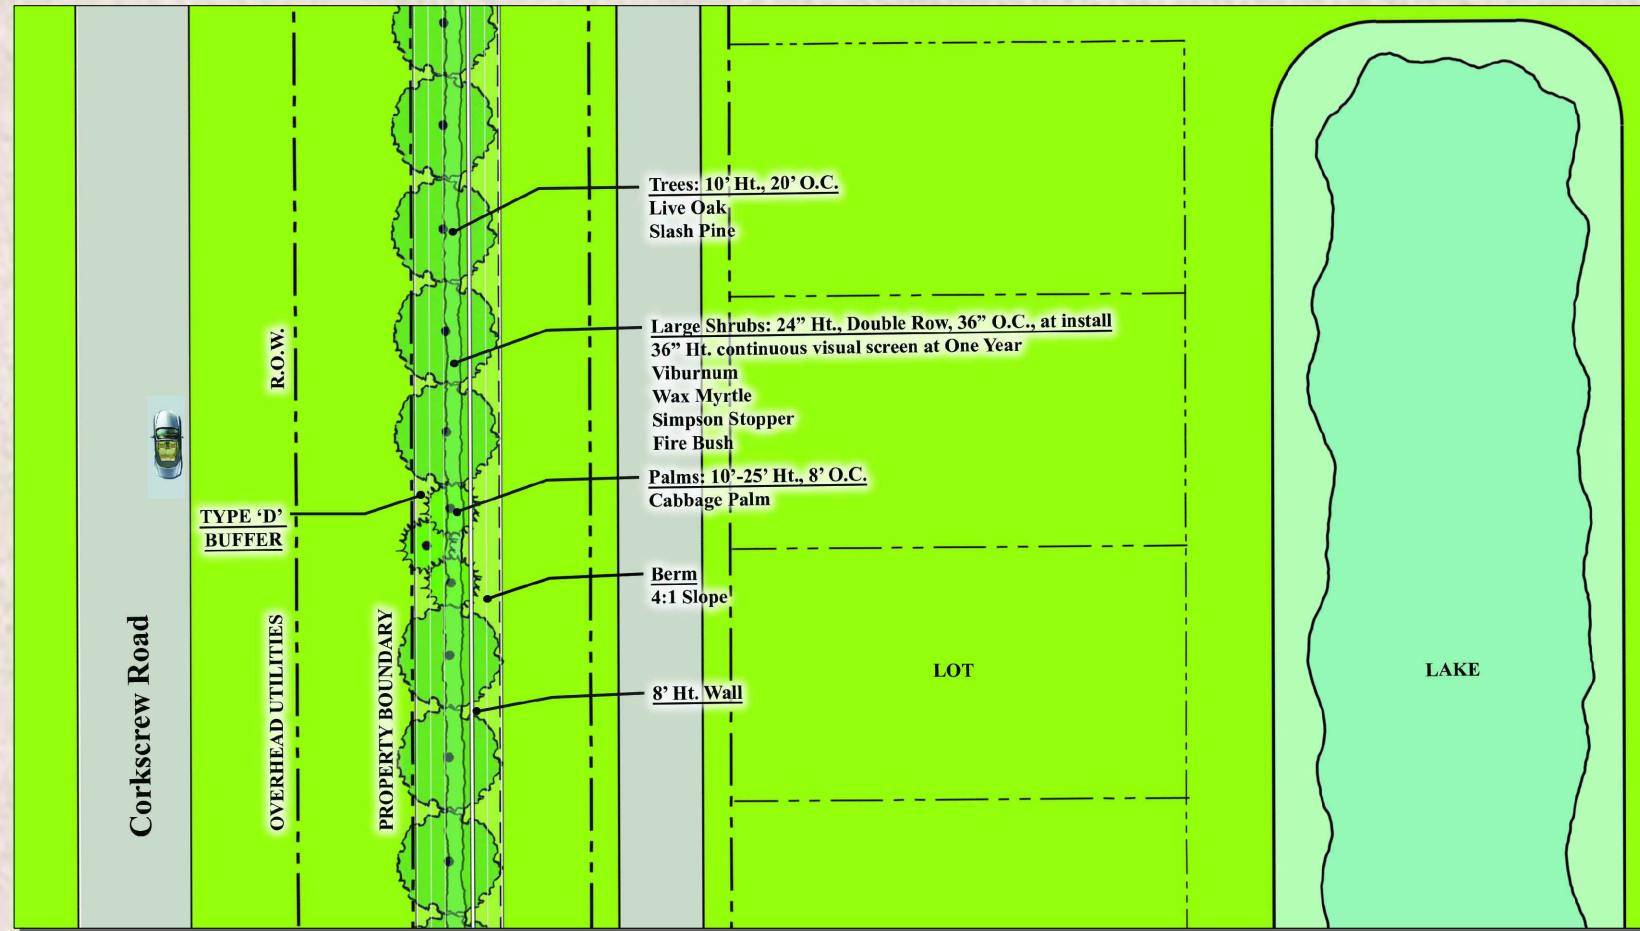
Corkscrew Road

R.O.W.

OVERHEAD UTILITIES

PROPERTY BOUNDARY

TYPE 'D' BUFFER

Trees: 10' Ht., 20' O.C.
Live Oak
Slash Pine

Large Shrubs: 24" Ht., Double Row, 36" O.C., at install
36" Ht. continuous visual screen at One Year
Viburnum
Wax Myrtle
Simpson Stopper
Fire Bush

Palms: 10'-25' Ht., 8' O.C.
Cabbage Palm

Berm
4:1 Slope

8' Ht. Wall

LOT

LAKE